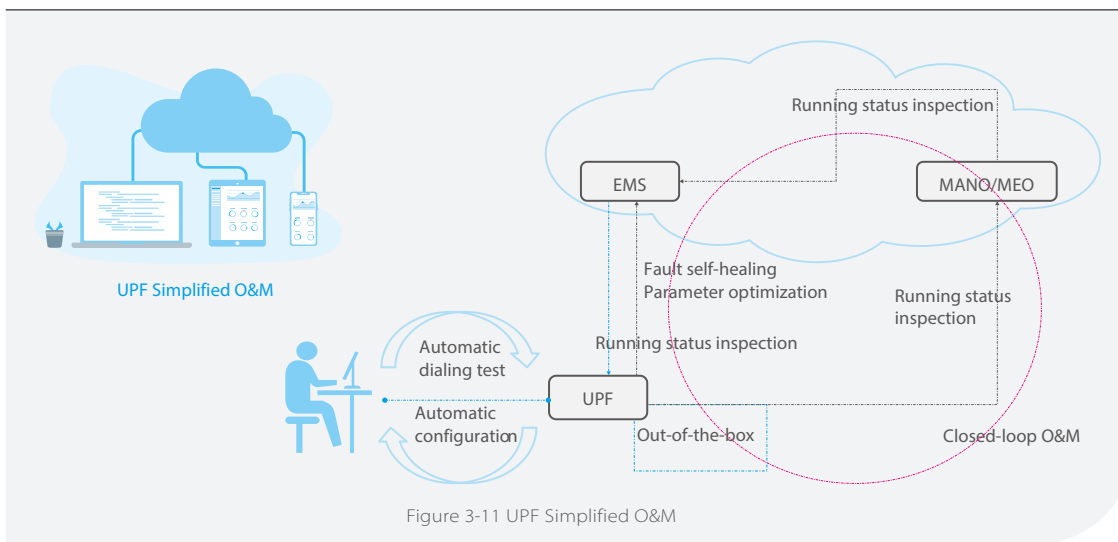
UPF Simplified O&M

Running status inspection

EMS

MANO/MEO

Fault self-healing
Parameter optimization

Running status inspection

Running status inspection

Automatic dialing test

Automatic configuration

UPF

Out-of-the-box

Closed-loop O&M

Figure 3-11 UPF Simplified O&M